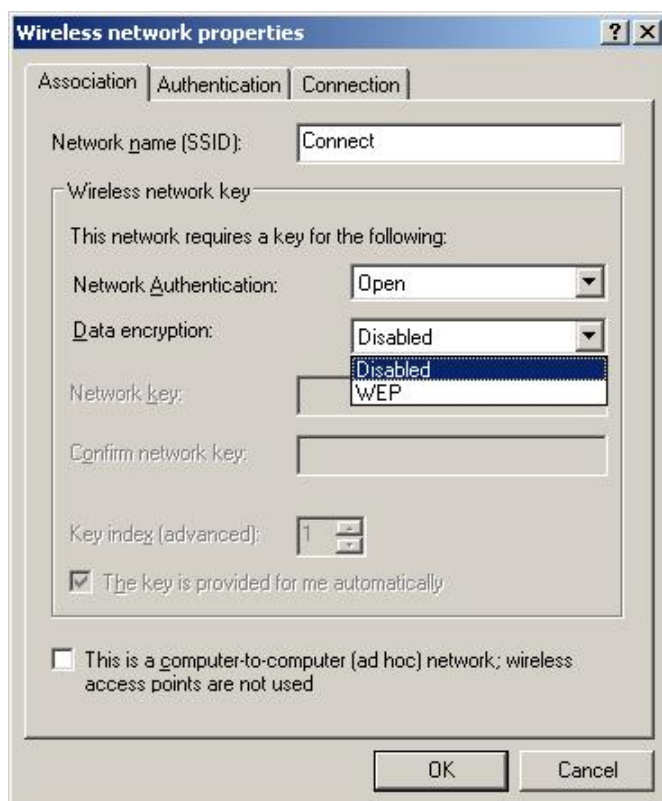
Wireless network properties

?

×

Association | Authentication | Connection

Network name (SSID): Connect

Wireless network key

This network requires a key for the following:

Network Authentication: Open

Data encryption: Disabled

Disabled
WEP

Network key:

Confirm network key:

Key index (advanced): 1

The key is provided for me automatically

This is a computer-to-computer (ad hoc) network; wireless access points are not used

OK

Cancel